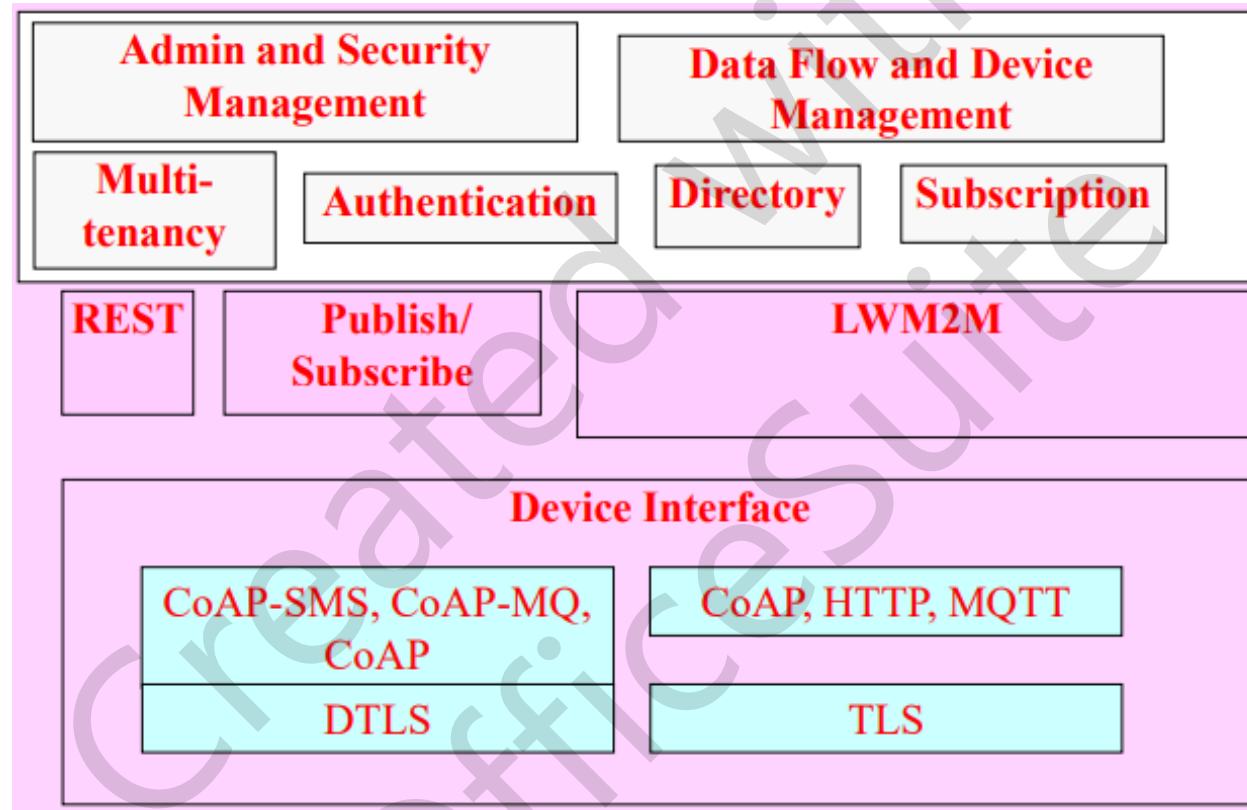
Admin and Security Management

Data Flow and Device Management

Multi-tenancy

Authentication

Directory

Subscription

REST

Publish/ Subscribe

LWM2M

Device Interface

CoAP-SMS, CoAP-MQ, CoAP

CoAP, HTTP, MQTT

DTLS

TLS

Created With OfficeSuite